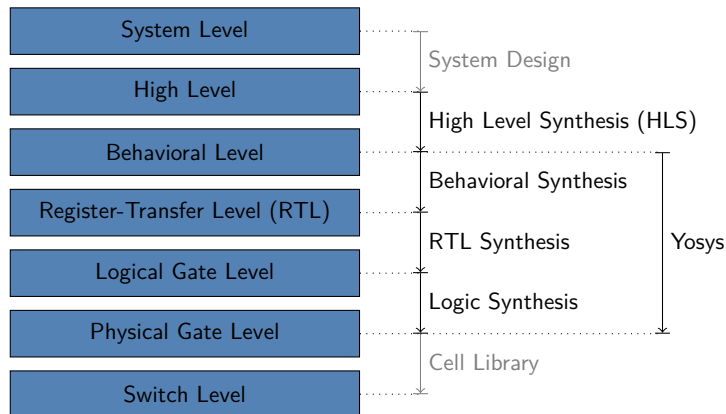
System Level

High Level

Behavioral Level

Register-Transfer Level (RTL)

Logical Gate Level

Physical Gate Level

Switch Level

System Design

High Level Synthesis (HLS)

Behavioral Synthesis

RTL Synthesis

Logic Synthesis

Cell Library

Yosys